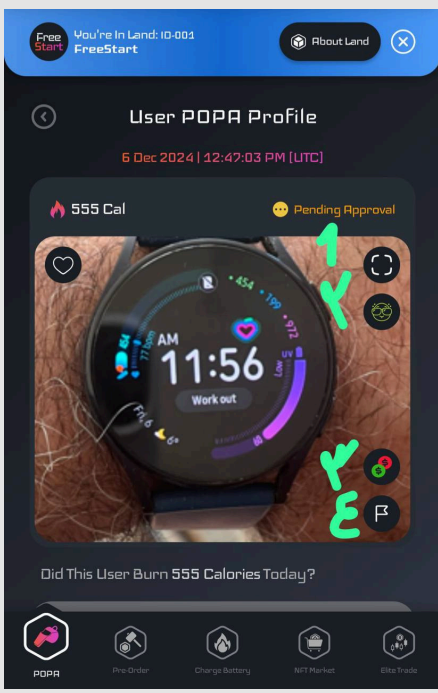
Free Start You're In Land: ID-001
FreeStart
About Land

User POPA Profile

6 Dec 2024 | 12:47:03 PM [UTC]

555 Cal

Pending Approval

1
Y
Y
E

454
199
972
AM
11:56
Work out
Fri 6
UV
Low

Did This User Burn 555 Calories Today?

POPA
Pre-Order
Charge Battery
NFT Market
EliteTrade